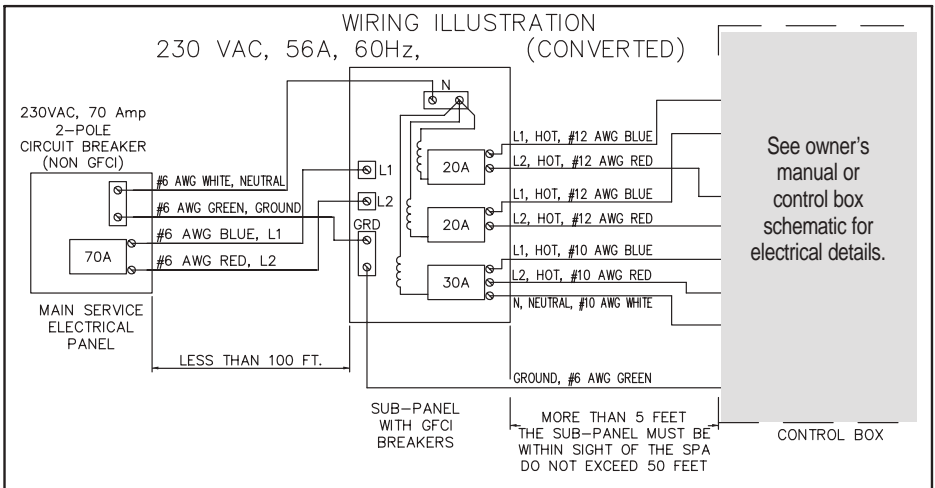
WIRING ILLUSTRATION
230 VAC, 56A, 60Hz, (CONVERTED)

230VAC, 70 Amp
2-POLE
CIRCUIT BREAKER
(NON GFCI)

#6 AWG WHITE, NEUTRAL
#6 AWG GREEN, GROUND
#6 AWG BLUE, L1
#6 AWG RED, L2

70A

MAIN SERVICE
ELECTRICAL
PANEL

LESS THAN 100 FT.

N
L1
L2
GRD

20A
20A
30A

L1, HOT, #12 AWG BLUE
L2, HOT, #12 AWG RED
L1, HOT, #12 AWG BLUE
L2, HOT, #12 AWG RED
L1, HOT, #10 AWG BLUE
L2, HOT, #10 AWG RED
N, NEUTRAL, #10 AWG WHITE

GROUND, #6 AWG GREEN

SUB-PANEL
WITH GFCI
BREAKERS

MORE THAN 5 FEET
THE SUB-PANEL MUST BE
WITHIN SIGHT OF THE SPA
DO NOT EXCEED 50 FEET

See owner's manual or control box schematic for electrical details.

CONTROL BOX